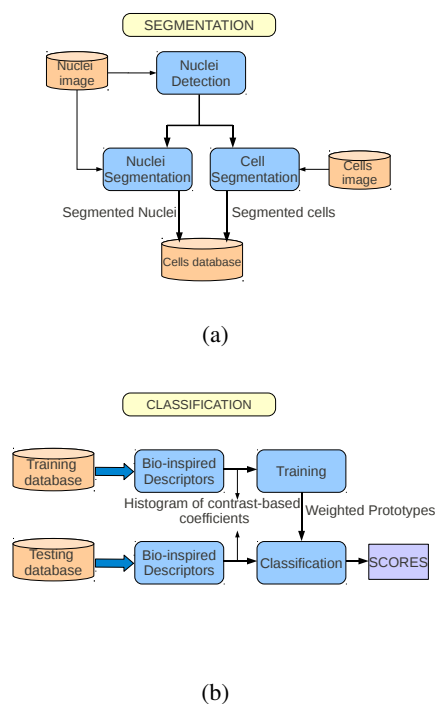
SEGMENTATION

Nuclei image

Nuclei Detection

Nuclei Segmentation

Cell Segmentation

Cells image

Segmented Nuclei

Segmented cells

Cells database

(a)

CLASSIFICATION

Training database

Bio-inspired Descriptors

Training

Histogram of contrast-based coefficients

Weighted Prototypes

Testing database

Bio-inspired Descriptors

Classification

SCORES

(b)